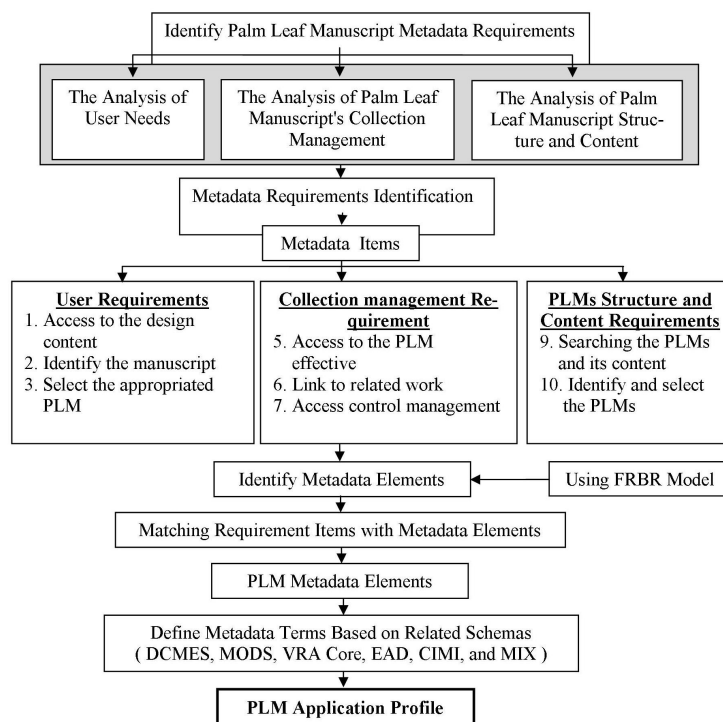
Identify Palm Leaf Manuscript Metadata Requirements

The Analysis of User Needs

The Analysis of Palm Leaf Manuscript's Collection Management

The Analysis of Palm Leaf Manuscript Structure and Content

Metadata Requirements Identification

Metadata Items

User Requirements
1. Access to the design content
2. Identify the manuscript
3. Select the appropriated PLM

Collection management Requirement
5. Access to the PLM effective
6. Link to related work
7. Access control management

PLMs Structure and Content Requirements
9. Searching the PLMs and its content
10. Identify and select the PLMs

Identify Metadata Elements

Using FRBR Model

Matching Requirement Items with Metadata Elements

PLM Metadata Elements

Define Metadata Terms Based on Related Schemas ( DCMES, MODS, VRA Core, EAD, CIMI, and MIX )

PLM Application Profile